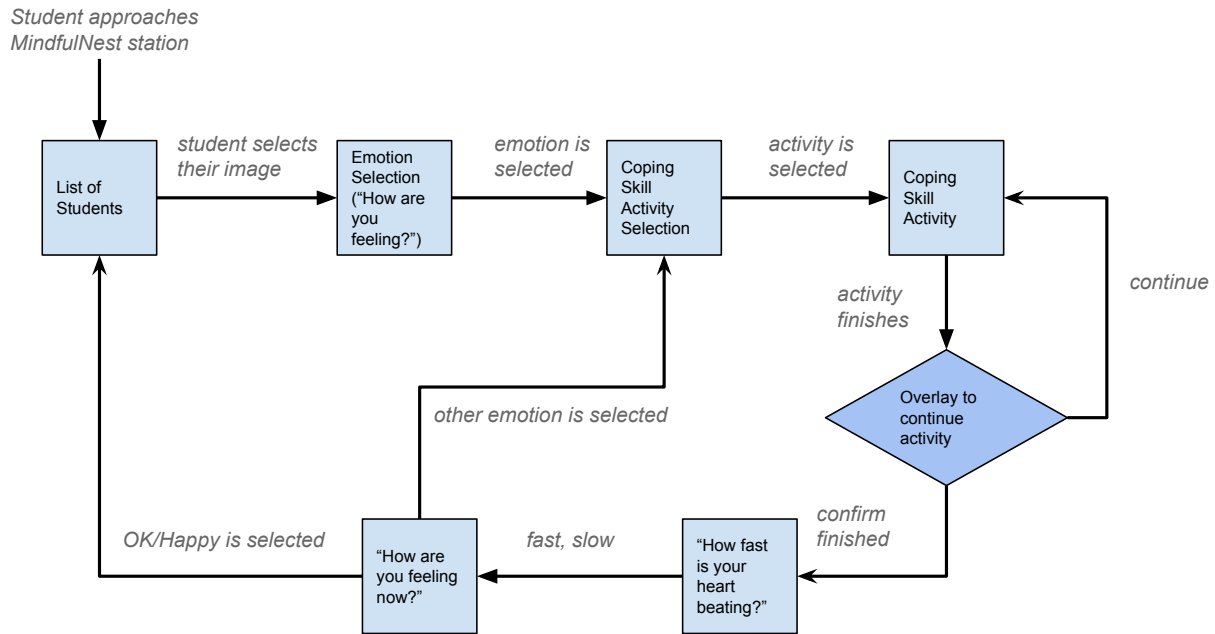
Student approaches MindfulNest station

List of Students

student selects their image

Emotion Selection ("How are you feeling?")

emotion is selected

Coping Skill Activity Selection

activity is selected

Coping Skill Activity

continue

activity finishes

Overlay to continue activity

other emotion is selected

confirm finished

OK/Happy is selected

"How are you feeling now?"

fast, slow

"How fast is your heart beating?"